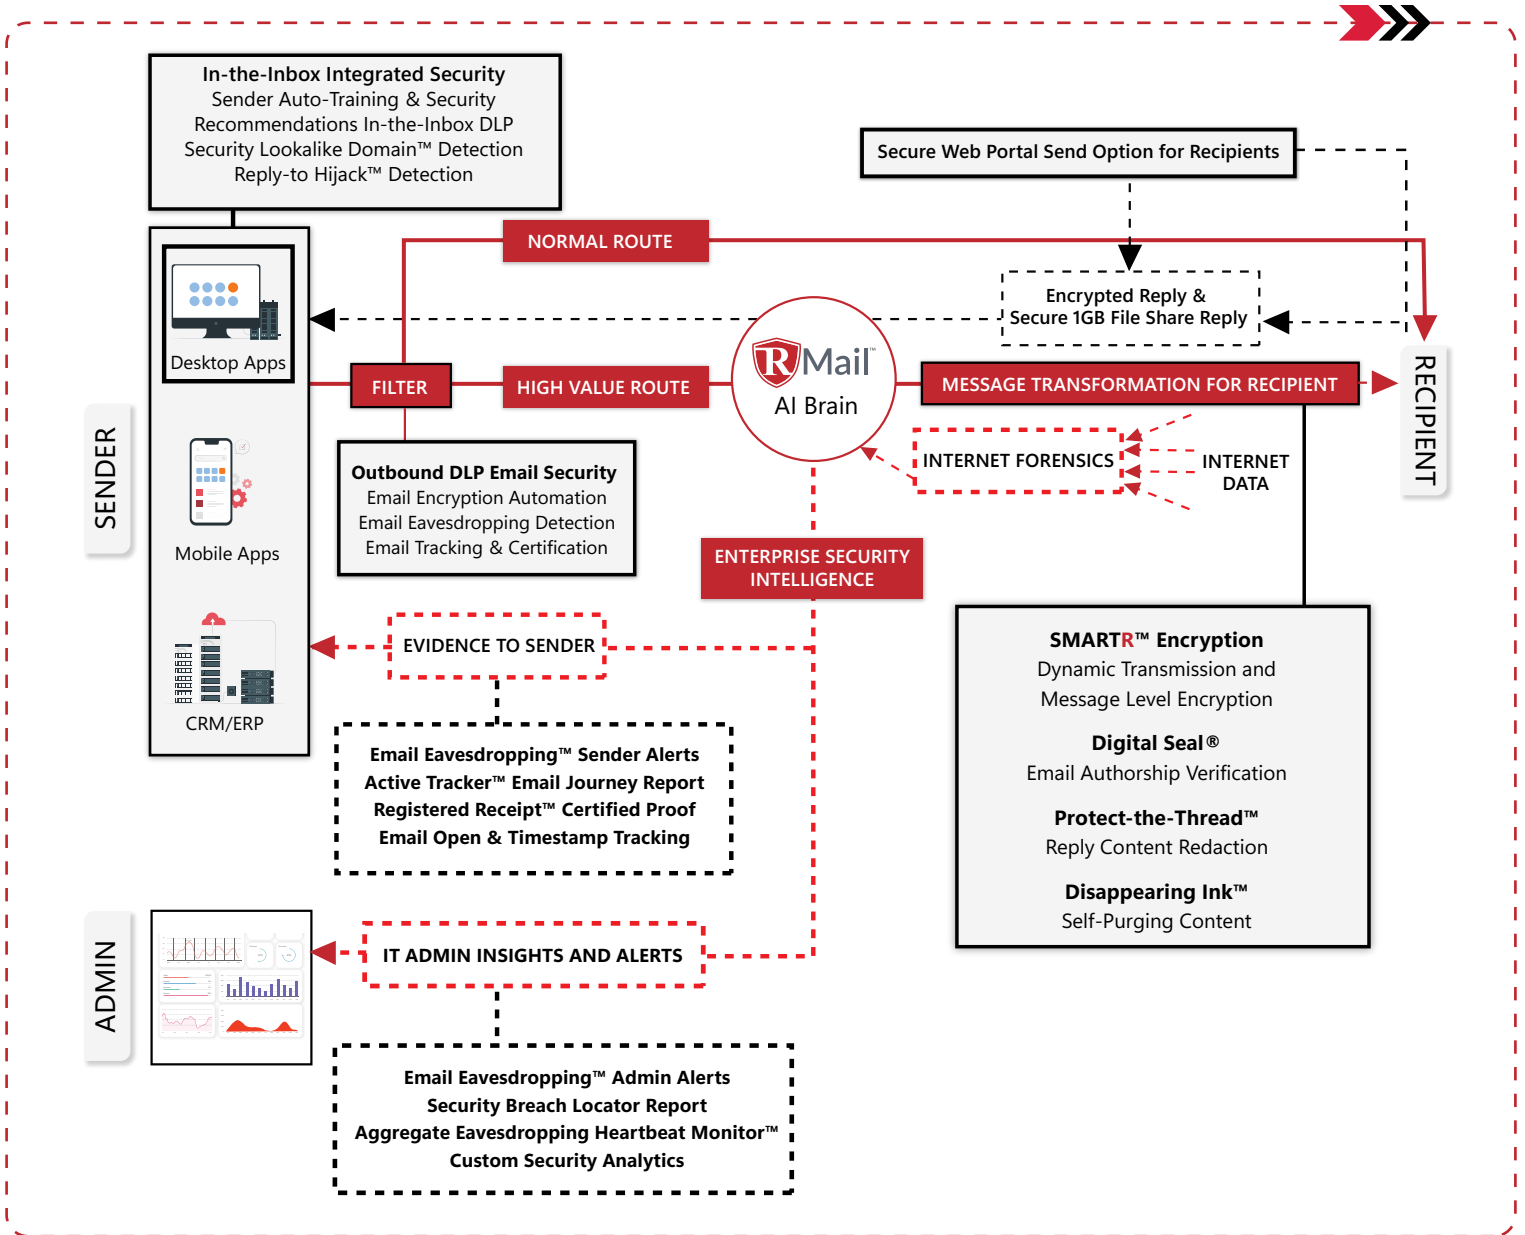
In-the-Inbox Integrated Security
Sender Auto-Training & Security Recommendations In-the-Inbox DLP
Security Lookalike Domain™ Detection
Reply-to Hijack™ Detection

Secure Web Portal Send Option for Recipients

NORMAL ROUTE

Encrypted Reply & Secure 1GB File Share Reply

Desktop Apps

FILTER

HIGH VALUE ROUTE

RMail
AI Brain

MESSAGE TRANSFORMATION FOR RECIPIENT

RECIPIENT

SENDER

INTERNET FORENSICS

INTERNET DATA

Outbound DLP Email Security
Email Encryption Automation
Email Eavesdropping Detection
Email Tracking & Certification

Mobile Apps

ENTERPRISE SECURITY INTELLIGENCE

EVIDENCE TO SENDER

CRM/ERP

SMARTR™ Encryption
Dynamic Transmission and Message Level Encryption

Digital Seal®
Email Authorship Verification

Protect-the-Thread™
Reply Content Redaction

Disappearing Ink™
Self-Purging Content

Email Eavesdropping™ Sender Alerts
Active Tracker™ Email Journey Report
Registered Receipt™ Certified Proof
Email Open & Timestamp Tracking

ADMIN

IT ADMIN INSIGHTS AND ALERTS

Email Eavesdropping™ Admin Alerts
Security Breach Locator Report
Aggregate Eavesdropping Heartbeat Monitor™
Custom Security Analytics